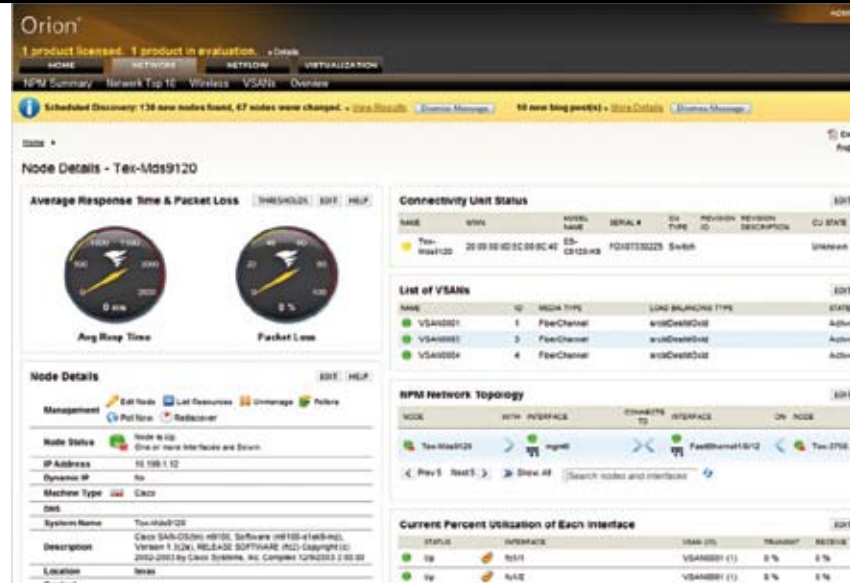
Orion

1 product licensed. 1 product in evaluation. » Details

HOME NETWORK NETFLOW VIRTUALIZATION

NPM Summary Network Top 10 Wireless VSANs Overview

Scheduled Discovery: 136 new nodes found, 67 nodes were changed. » View Results Dismiss Message 10 new blog post(s) » More Details Dismiss Message

Node Details - Tex-Mds9120

Average Response Time & Packet Loss THRESHOLDS EDIT HELP

0 ms

0 %

Avg Resp Time

Packet Loss

Node Details EDIT HELP

| | |
|---|---|
| Management | Edit Node List Resources Unmanage Polers Poll Now Rediscover |
| Node Status | Node is Up. One or more interfaces are Down. |
| IP Address | 10.199.1.12 |
| Dynamic IP | No |
| Machine Type | Cisco |
| DNS | |
| System Name | Tex-Mds9120 |
| Description | Cisco SAN-OS(tm) m9100, Software (m9100-s1ek9-mz), Version 3.1(2a), RELEASE SOFTWARE (fc2) Copyright (c) 2002-2003 by Cisco Systems, Inc. Compiled 12/9/2003 2:00:00 |
| Location | texas |

Connectivity Unit Status EDIT

| NAME | WWN | MODEL NAME | SERIAL # | CU TYPE | REVISION ID | REVISION DESCRIPTION | CU STATE |
|---|---|---|---|---|---|---|---|
| Tex-Mds9120 | 20:00:00:0D:EC:00:8C:40 | DS-C9120-K9 | FOX0733022S | Switch | | | Unknown |

List of VSANs EDIT

| NAME | ID | MEDIA TYPE | LOAD BALANCING TYPE | STATE |
|---|---|---|---|---|
| VSAN0001 | 1 | FiberChannel | srcIdDestIdOxId | Active |
| VSAN0003 | 3 | FiberChannel | srcIdDestIdOxId | Active |
| VSAN0004 | 4 | FiberChannel | srcIdDestIdOxId | Active |

NPM Network Topology EDIT

| NODE | WITH INTERFACE | CONNECTS TO | INTERFACE | ON NODE |
|---|---|---|---|---|
| Tex-Mds9120 | mgmt0 | | FastEthernet1/0/12 | Tex-3750 |

< Prev 5 Next 5 > Show All Search nodes and interfaces

Current Percent Utilization of Each Interface EDIT

| STATUS | INTERFACE | VSAN (ID) | TRANSMIT | RECEIVE |
|---|---|---|---|---|
| Up | fc1/1 | VSAN0001 (1) | 0 % | 0 % |
| Up | fc1/2 | VSAN0001 (1) | 0 % | 0 % |